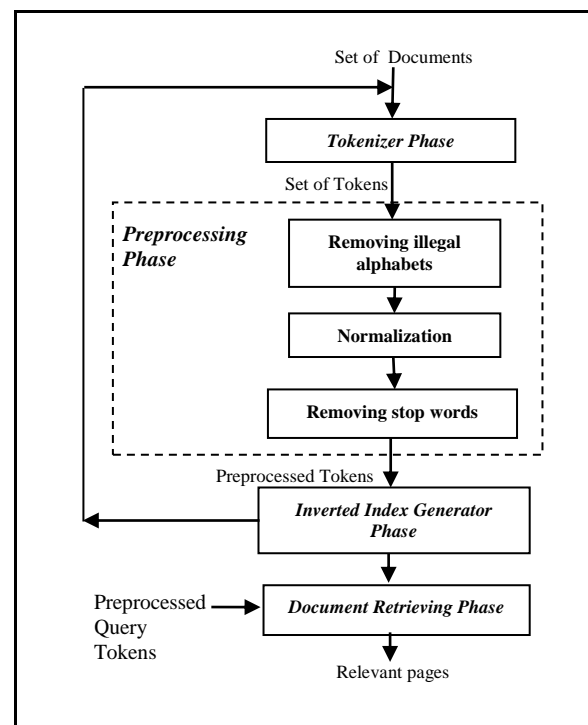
Set of Documents

Tokenizer Phase

Set of Tokens

Preprocessing Phase

Removing illegal alphabets

Normalization

Removing stop words

Preprocessed Tokens

Inverted Index Generator Phase

Preprocessed Query Tokens

Document Retrieving Phase

Relevant pages